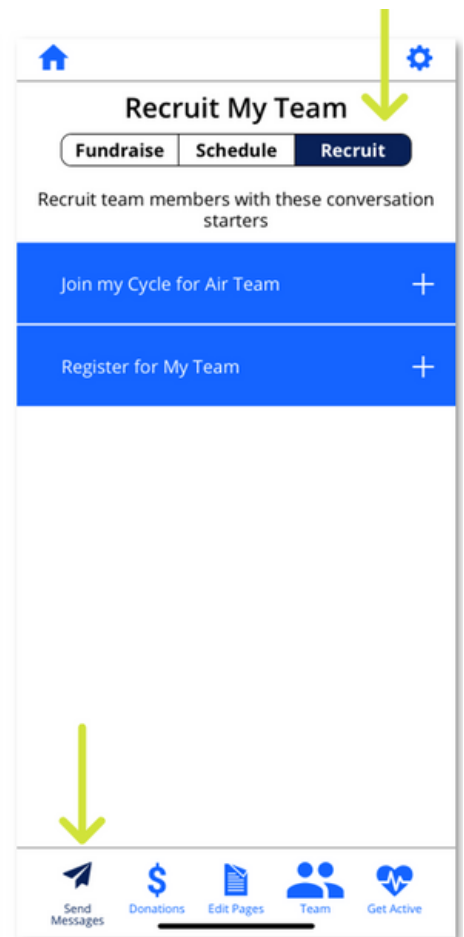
Recruit My Team

Fundraise | Schedule | Recruit

Recruit team members with these conversation starters

Join my Cycle for Air Team +

Register for My Team +

Send Messages
Donations
Edit Pages
Team
Get Active